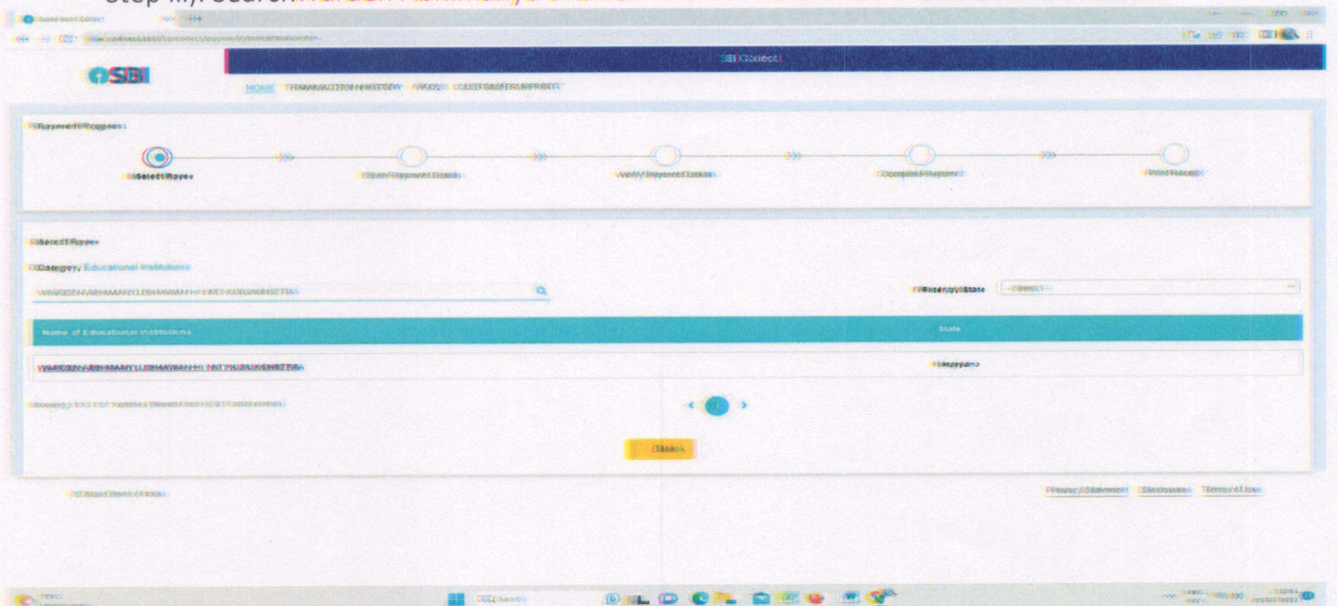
Step iii). Search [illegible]

SBI

SBI Collect

HOME TRANSACTION HISTORY FAQS CUSTOMER SUPPORT

Payment Process

Select Payee

Enter Payment Details

Verify Payment Details

Complete Payment

Print Receipt

Select Payee

Category: Educational Institutions

WARDEN ABHIMANYU BHAWAN HINIT KURUKSHETRA

Filter by State

--Select--

| Name of Educational Institutions | State |
|---|---|
| WARDEN ABHIMANYU BHAWAN HINIT KURUKSHETRA | Haryana |

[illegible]

1

Back

© State Bank of India

Privacy Statement Disclosure Terms of Use